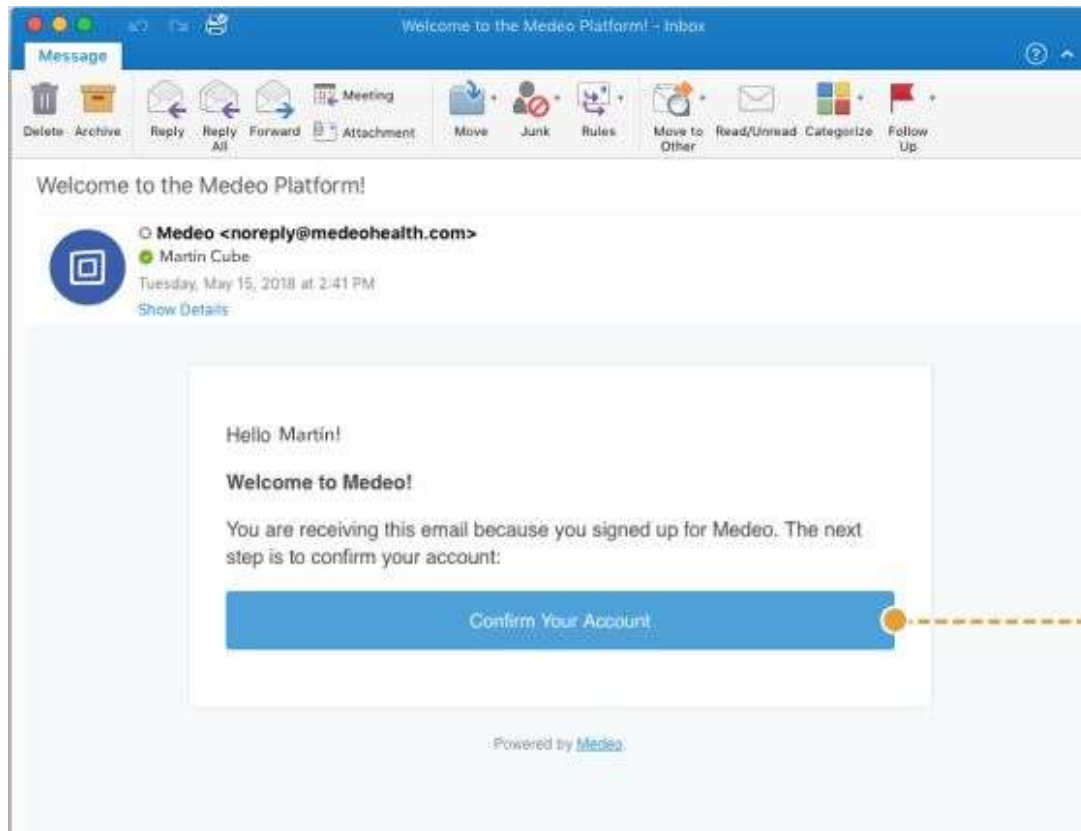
Welcome to the Medeo Platform! - Inbox

Message

Delete Archive Reply Reply All Forward Meeting Attachment Move Junk Rules Move to Other Read/Unread Categorize Follow Up

Welcome to the Medeo Platform!

Medeo <noreply@medeohealth.com>
Martin Cube
Tuesday, May 15, 2018 at 2:41 PM
Show Details

Hello Martín!

**Welcome to Medeo!**

You are receiving this email because you signed up for Medeo. The next step is to confirm your account:

Confirm Your Account

Powered by Medeo